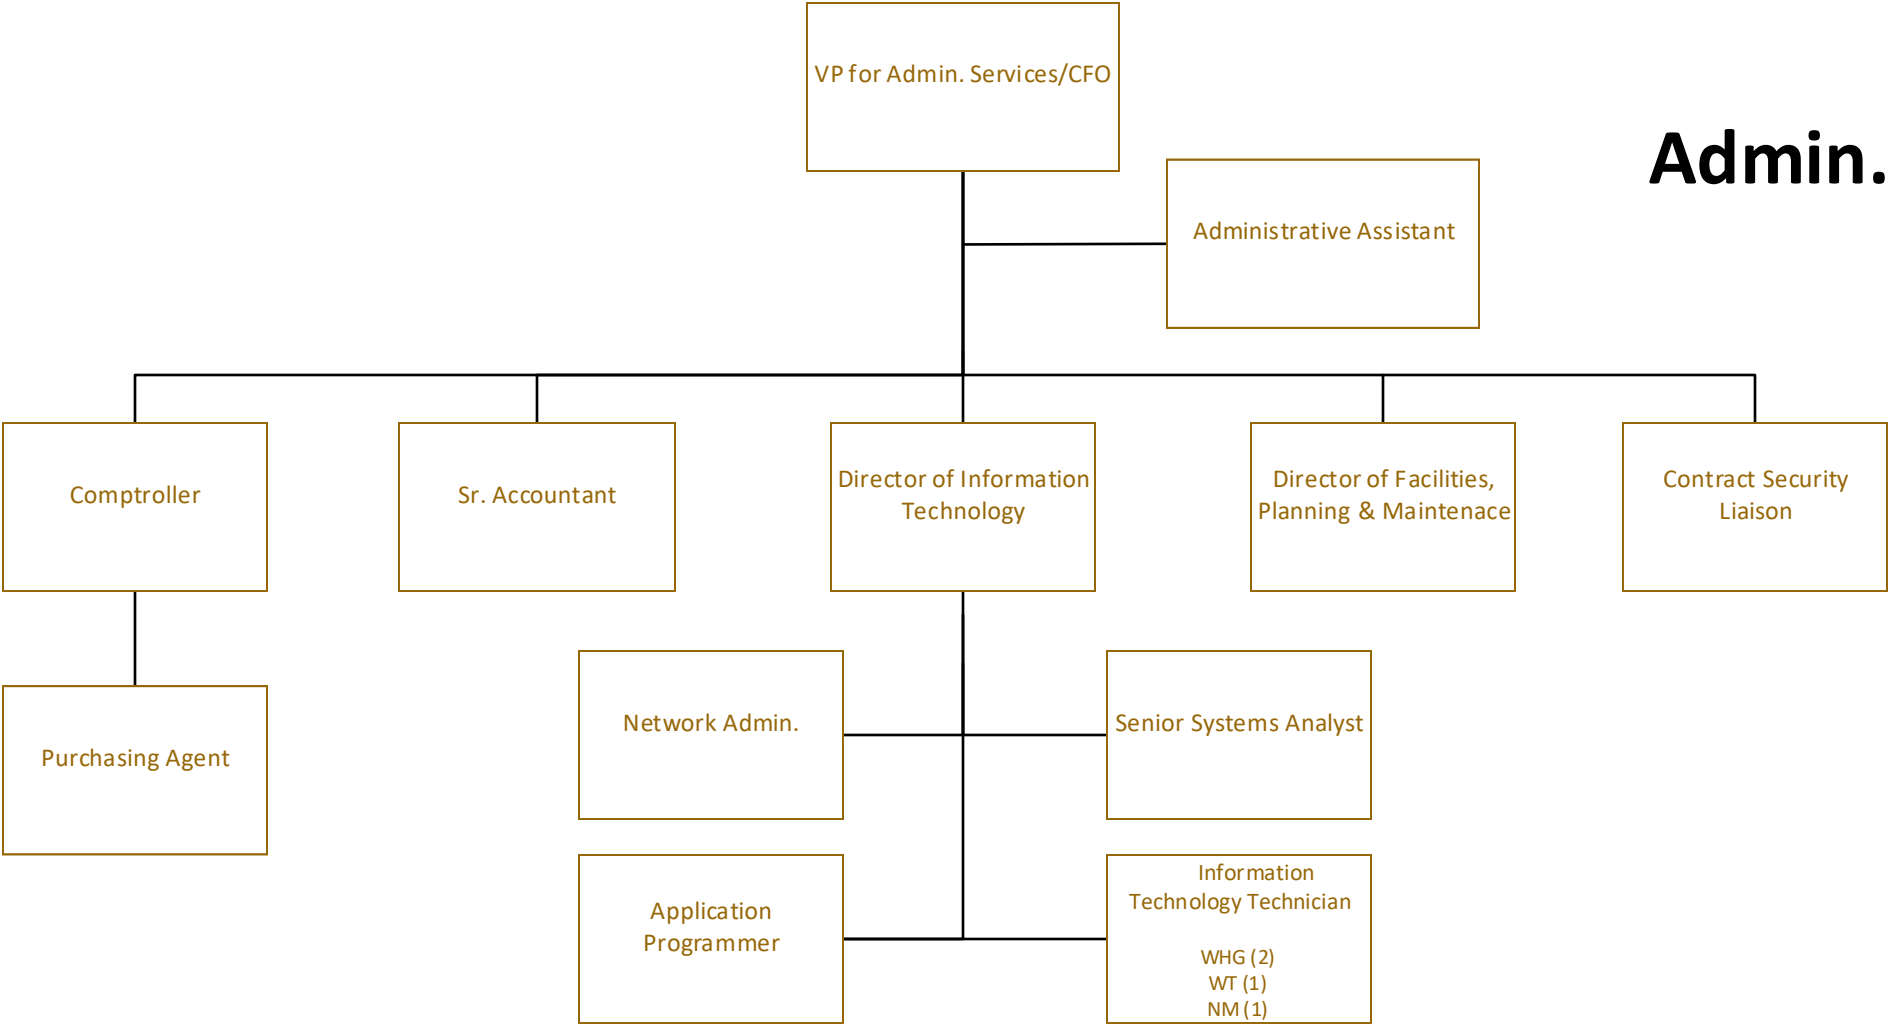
VP for Admin. Services/CFO

Admin.

Administrative Assistant

Comptroller

Sr. Accountant

Director of Information Technology

Director of Facilities, Planning & Maintenace

Contract Security Liaison

Purchasing Agent

Network Admin.

Senior Systems Analyst

Application Programmer

Information Technology Technician

WHG (2)
WT (1)
NM (1)